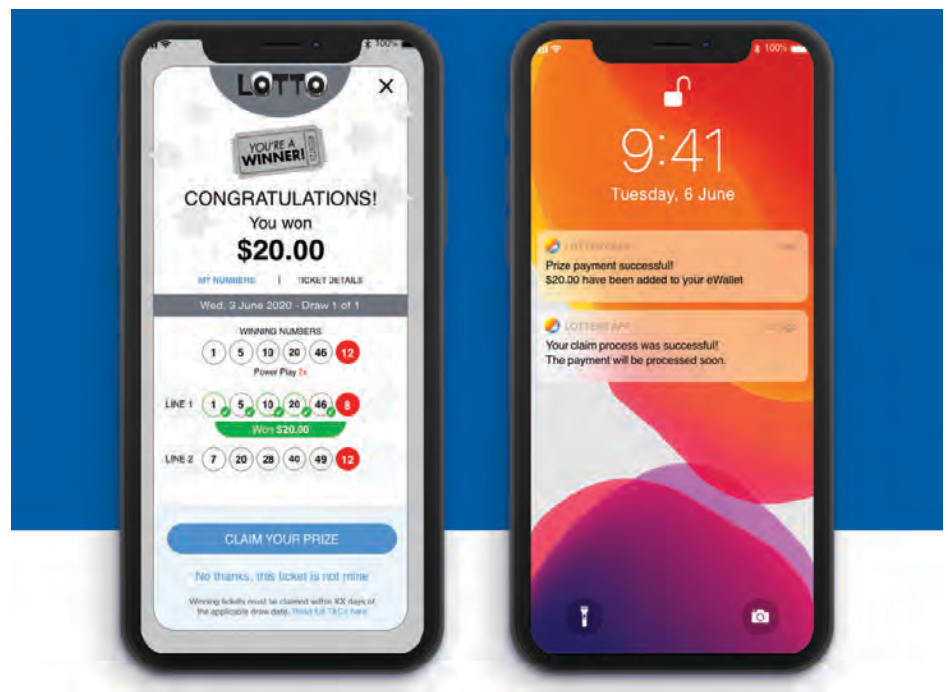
100%

LOTTO

×

YOU'RE A WINNER!

CONGRATULATIONS!

You won

$20.00

MY NUMBERS | TICKET DETAILS

Wed. 3 June 2020 - Draw 1 of 1

WINNING NUMBERS

1 5 10 20 46 12

Power Play 2x

LINE 1 1 5 10 20 46 8

Won $20.00

LINE 2 7 20 28 40 49 12

CLAIM YOUR PRIZE

No thanks, this ticket is not mine

Winning tickets must be claimed within XX days of the applicable draw date. Read full T&Cs here

100%

9:41

Tuesday, 6 June

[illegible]

Prize payment successful!
$20.00 have been added to your eWallet

LOTTERY APP

Your claim process was successful!
The payment will be processed soon.